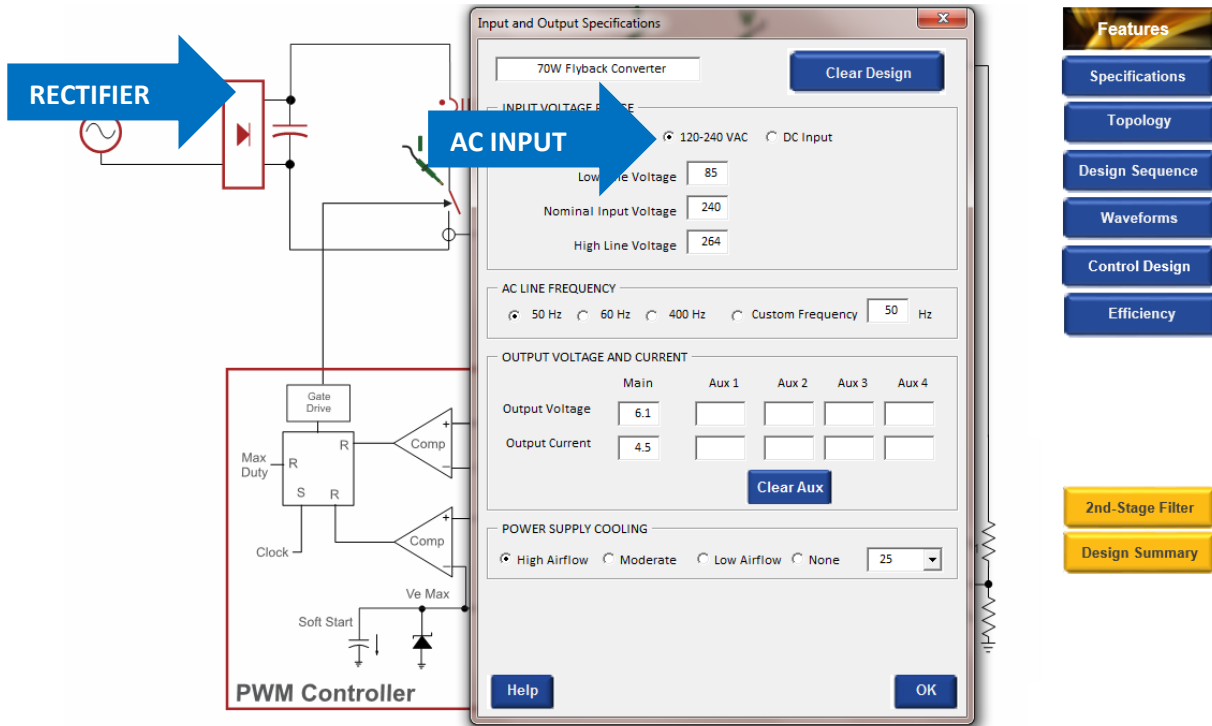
RECTIFIER

AC INPUT

Gate Drive

Max Duty

R

R

S

R

Comp

Comp

Clock

Ve Max

Soft Start

PWM Controller

Input and Output Specifications

70W Flyback Converter

Clear Design

INPUT VOLTAGE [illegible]

120-240 VAC

DC Input

Low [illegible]e Voltage 85

Nominal Input Voltage 240

High Line Voltage 264

AC LINE FREQUENCY

50 Hz 60 Hz 400 Hz Custom Frequency 50 Hz

OUTPUT VOLTAGE AND CURRENT

| | Main | Aux 1 | Aux 2 | Aux 3 | Aux 4 |
|---|---|---|---|---|---|
| Output Voltage | 6.1 | | | | |
| Output Current | 4.5 | | | | |

Clear Aux

POWER SUPPLY COOLING

High Airflow Moderate Low Airflow None 25

Help

OK

Features

Specifications

Topology

Design Sequence

Waveforms

Control Design

Efficiency

2nd-Stage Filter

Design Summary